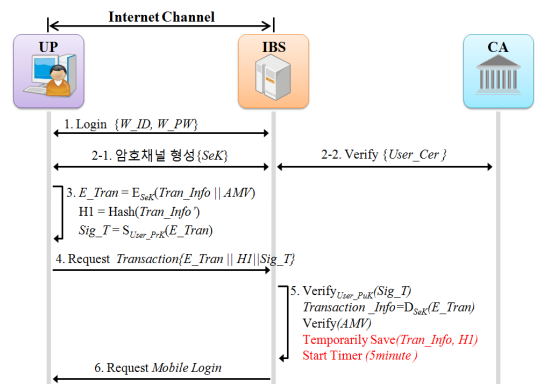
Internet Channel

UP

IBS

CA

1. Login $\{W\_ID, W\_PW\}$

2-1. 암호채널 형성$\{SeK\}$

2-2. Verify $\{User\_Cer\}$

3. $E\_Tran = E_{SeK}(Tran\_Info \,||\, AMV)$
H1 = Hash($Tran\_Info'$)
$Sig\_T = S_{User\_PrK}(E\_Tran)$

4. Request $Transaction\{E\_Tran \,||\, H1 || Sig\_T\}$

5. $Verify_{User\_PuK}(Sig\_T)$
$Transaction\_Info = D_{SeK}(E\_Tran)$
Verify($AMV$)
Temporarily Save($Tran\_Info$, $H1$)
Start Timer ($5minute$)

6. Request $Mobile\ Login$